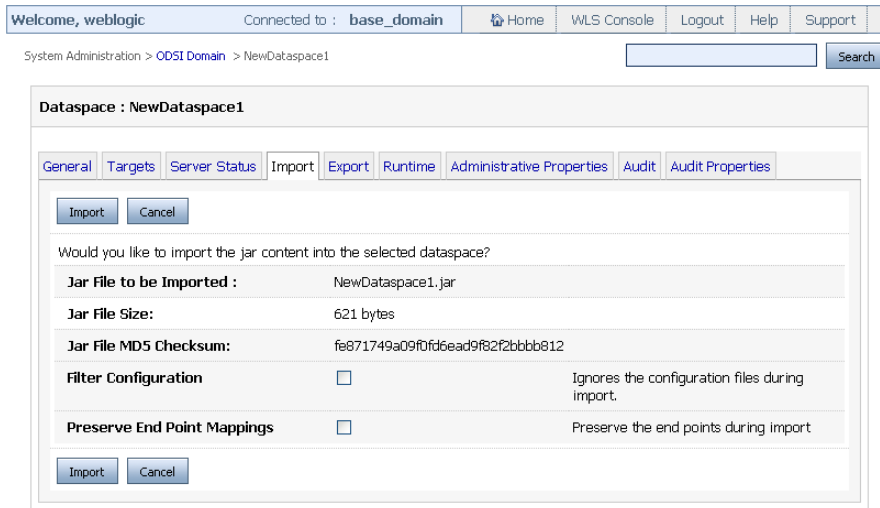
Welcome, weblogic Connected to : base_domain Home WLS Console Logout Help Support

System Administration > ODSI Domain > NewDataspace1

Search

Dataspace : NewDataspace1

General Targets Server Status Import Export Runtime Administrative Properties Audit Audit Properties

Import Cancel

Would you like to import the jar content into the selected dataspace?

| | | |
|---|---|---|
| Jar File to be Imported : | NewDataspace1.jar | |
| Jar File Size: | 621 bytes | |
| Jar File MD5 Checksum: | fe871749a09f0fd6ead9f82f2bbbb812 | |
| Filter Configuration | ☐ | Ignores the configuration files during import. |
| Preserve End Point Mappings | ☐ | Preserve the end points during import |

Import Cancel